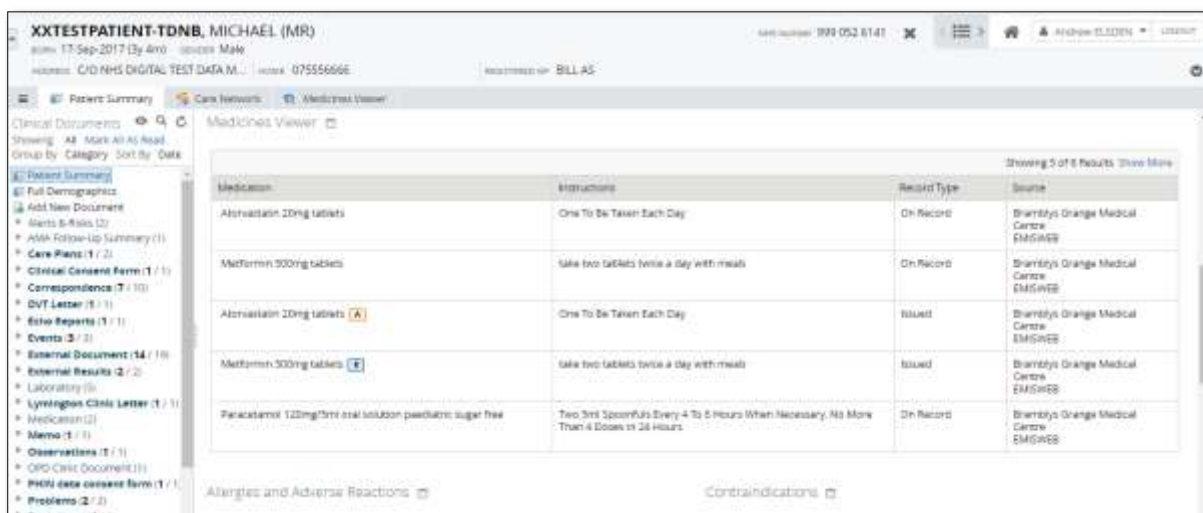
XXTESTPATIENT-TDNB, MICHAEL (MR)
BORN 17-Sep-2017 (3y 4m) GENDER Male
ADDRESS C/O NHS DIGITAL TEST DATA M... HOME 075556666
NHS NUMBER 999 052 6141
REGISTERED GP BILL AS
Andrew ELDEN LOGOUT

Patient Summary | Care Network | Medicines Viewer

Clinical Documents
Showing All Mark All As Read
Group By Category Sort By Date
Patient Summary
Full Demographics
Add New Document
Alerts & Risks (2)
AMA Follow-Up Summary (1)
Care Plans (1 / 2)
Clinical Consent Form (1 / 1)
Correspondence (7 / 10)
DVT Letter (1 / 1)
Echo Reports (1 / 1)
Events (3 / 3)
External Document (14 / 19)
External Results (2 / 2)
Laboratory (5)
Lymington Clinic Letter (1 / 1)
Medication (2)
Memo (1 / 1)
Observations (1 / 1)
OPD Clinic Document (1)
PHIN data consent form (1 / 1)
Problems (2 / 2)

Medicines Viewer

Showing 5 of 6 Results Show More

| Medication | Instructions | Record Type | Source |
|---|---|---|---|
| Atorvastatin 20mg tablets | One To Be Taken Each Day | On Record | Bramblys Grange Medical Centre EMISWEB |
| Metformin 500mg tablets | take two tablets twice a day with meals | On Record | Bramblys Grange Medical Centre EMISWEB |
| Atorvastatin 20mg tablets A | One To Be Taken Each Day | Issued | Bramblys Grange Medical Centre EMISWEB |
| Metformin 500mg tablets R | take two tablets twice a day with meals | Issued | Bramblys Grange Medical Centre EMISWEB |
| Paracetamol 120mg/5ml oral solution paediatric sugar free | Two 5ml Spoonfuls Every 4 To 6 Hours When Necessary. No More Than 4 Doses in 24 Hours | On Record | Bramblys Grange Medical Centre EMISWEB |

Allergies and Adverse Reactions

Contraindications